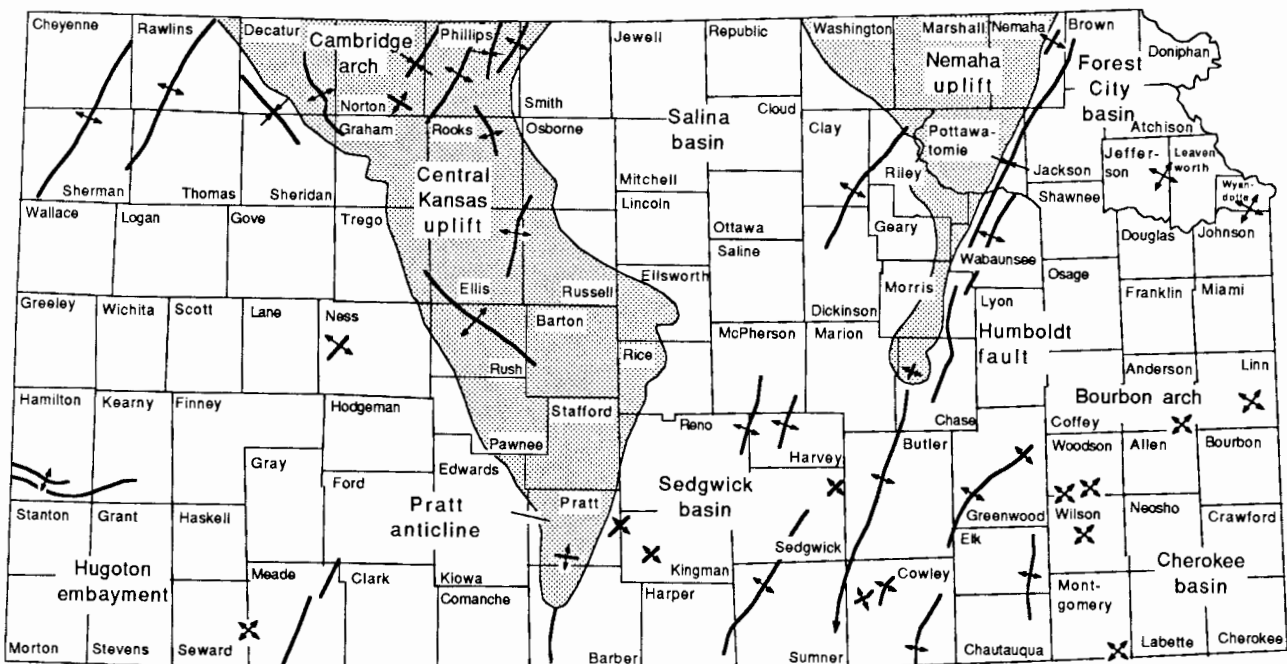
Cheyenne Rawlins Decatur Cambridge arch Phillips Jewell Republic Washington Marshall Nemaha Brown Doniphan

Nemaha uplift

Forest City basin

Norton Smith Salina basin Cloud

Atchison

Graham Rooks Osborne Clay Pottawatomie Jefferson Leavenworth

Central Kansas uplift

Mitchell Riley Jackson Wyandotte

Sherman Thomas Sheridan Lincoln Shawnee

Wallace Logan Gove Trego Ottawa Geary Douglas Johnson

Saline Wabaunsee

Ellis Russell Ellsworth Morris Osage

Greeley Wichita Scott Lane Ness Barton Dickinson Lyon Franklin Miami

McPherson Marion

Humboldt fault

Rice

Rush Anderson Linn

Hamilton Kearny Finney Hodgeman Bourbon arch

Stafford Chase Coffey

Reno Harvey Butler Woodson Allen Bourbon

Gray Pawnee Edwards

Ford Sedgwick basin

Stanton Grant Haskell Pratt anticline Pratt Greenwood Wilson Neosho Crawford

Elk

Sedgwick

Hugoton embayment Meade Clark Kiowa Kingman Cowley Cherokee basin

Comanche Harper Montgomery

Morton Stevens Seward Barber Sumner Chautauqua Labette Cherokee